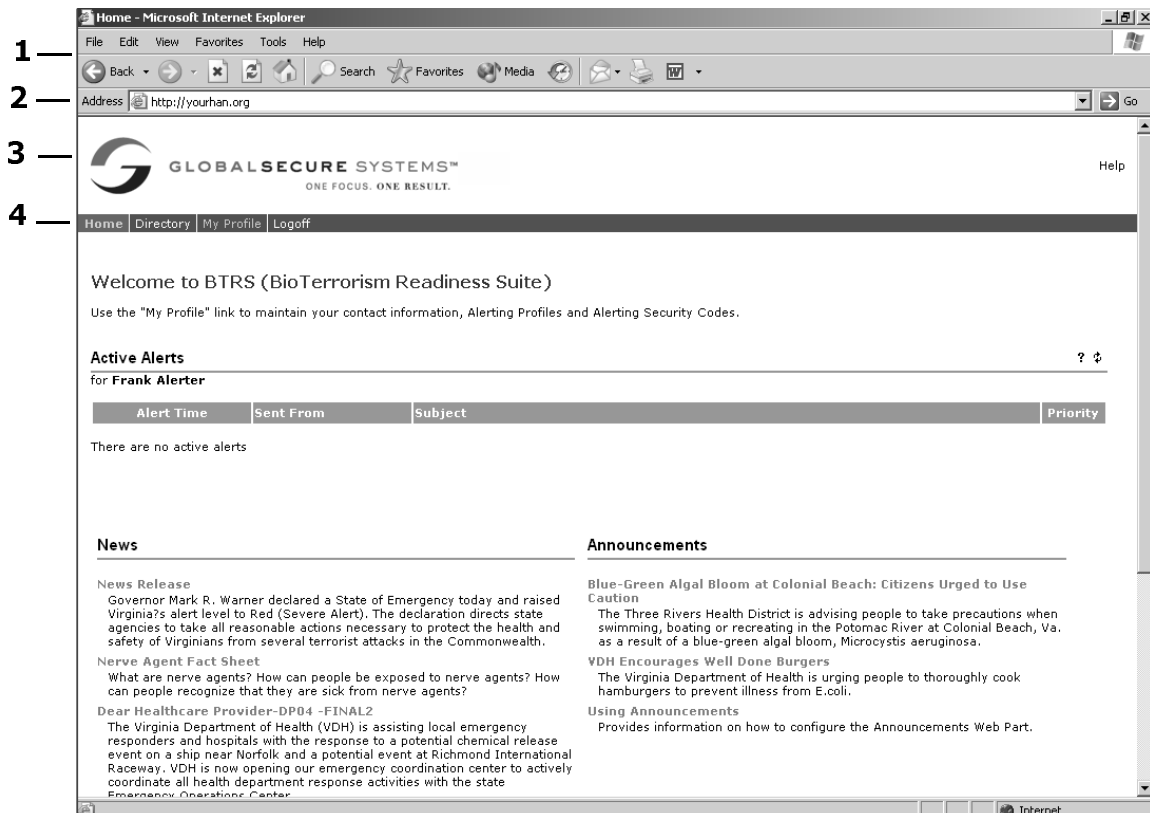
1
2
3
4

Home - Microsoft Internet Explorer

File Edit View Favorites Tools Help

Back Search Favorites Media

Address http://yourhan.org Go

GLOBALSECURE SYSTEMS™
ONE FOCUS. ONE RESULT.

Help

Home | Directory | My Profile | Logoff

Welcome to BTRS (BioTerrorism Readiness Suite)

Use the "My Profile" link to maintain your contact information, Alerting Profiles and Alerting Security Codes.

Active Alerts

for **Frank Alerter**

| Alert Time | Sent From | Subject | Priority |
|---|---|---|---|

There are no active alerts

News

News Release
Governor Mark R. Warner declared a State of Emergency today and raised Virginia?s alert level to Red (Severe Alert). The declaration directs state agencies to take all reasonable actions necessary to protect the health and safety of Virginians from several terrorist attacks in the Commonwealth.

Nerve Agent Fact Sheet
What are nerve agents? How can people be exposed to nerve agents? How can people recognize that they are sick from nerve agents?

Dear Healthcare Provider-DP04 -FINAL2
The Virginia Department of Health (VDH) is assisting local emergency responders and hospitals with the response to a potential chemical release event on a ship near Norfolk and a potential event at Richmond International Raceway. VDH is now opening our emergency coordination center to actively coordinate all health department response activities with the state Emergency Operations Center

Announcements

Blue-Green Algal Bloom at Colonial Beach: Citizens Urged to Use Caution
The Three Rivers Health District is advising people to take precautions when swimming, boating or recreating in the Potomac River at Colonial Beach, Va. as a result of a blue-green algal bloom, Microcystis aeruginosa.

VDH Encourages Well Done Burgers
The Virginia Department of Health is urging people to thoroughly cook hamburgers to prevent illness from E.coli.

Using Announcements
Provides information on how to configure the Announcements Web Part.

Internet